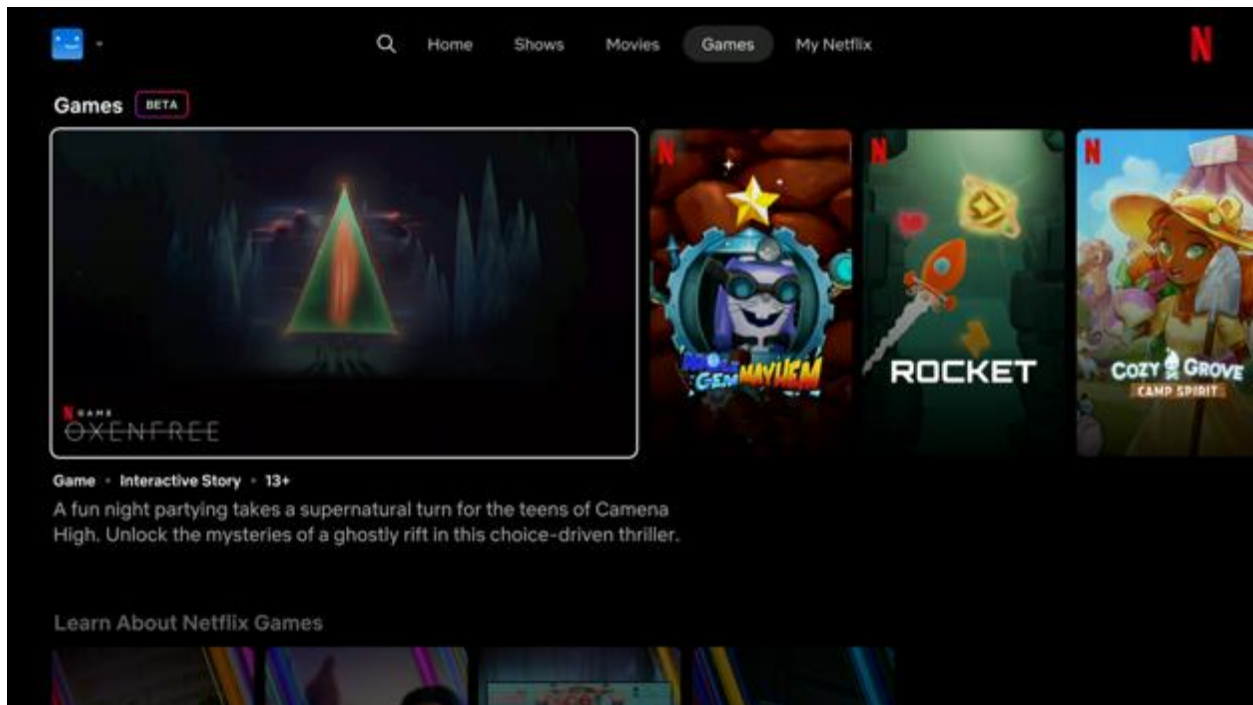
Home Shows Movies Games My Netflix

N

Games BETA

N GAME
OXENFREE

N
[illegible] GEM MAYHEM

N
ROCKET

N
COZY GROVE
CAMP SPIRIT

Game · Interactive Story · 13+

A fun night partying takes a supernatural turn for the teens of Camena High. Unlock the mysteries of a ghostly rift in this choice-driven thriller.

Learn About Netflix Games